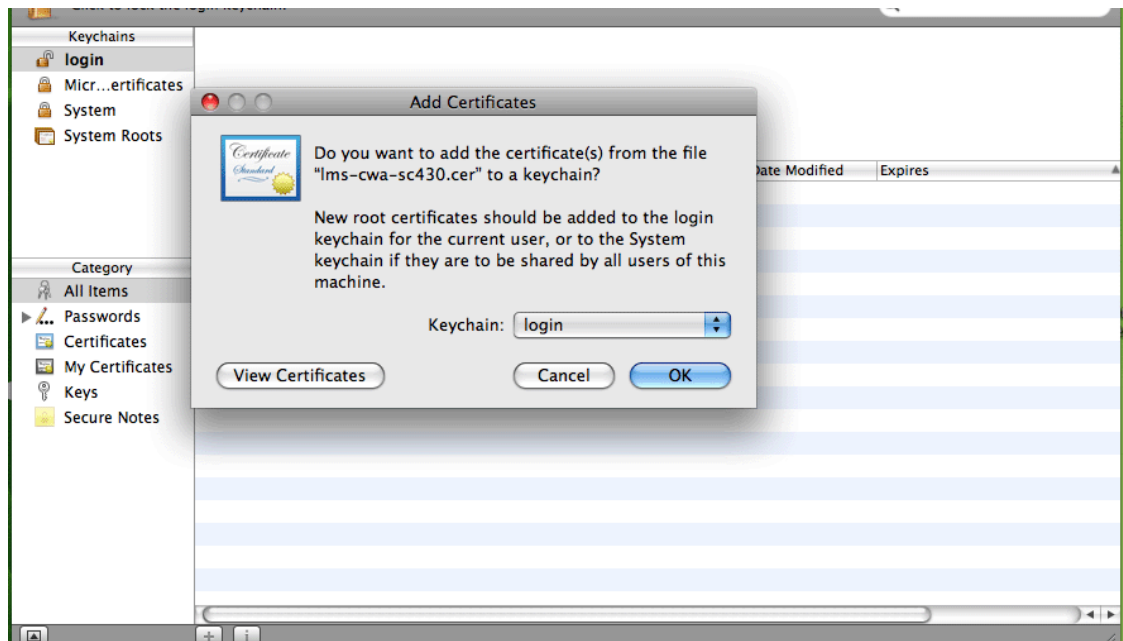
Keychains
login
Micr...ertificates
System
System Roots

Category
All Items
Passwords
Certificates
My Certificates
Keys
Secure Notes

Date Modified
Expires

Add Certificates

Certificate Standard

Do you want to add the certificate(s) from the file "lms-cwa-sc430.cer" to a keychain?

New root certificates should be added to the login keychain for the current user, or to the System keychain if they are to be shared by all users of this machine.

Keychain: login

View Certificates
Cancel
OK